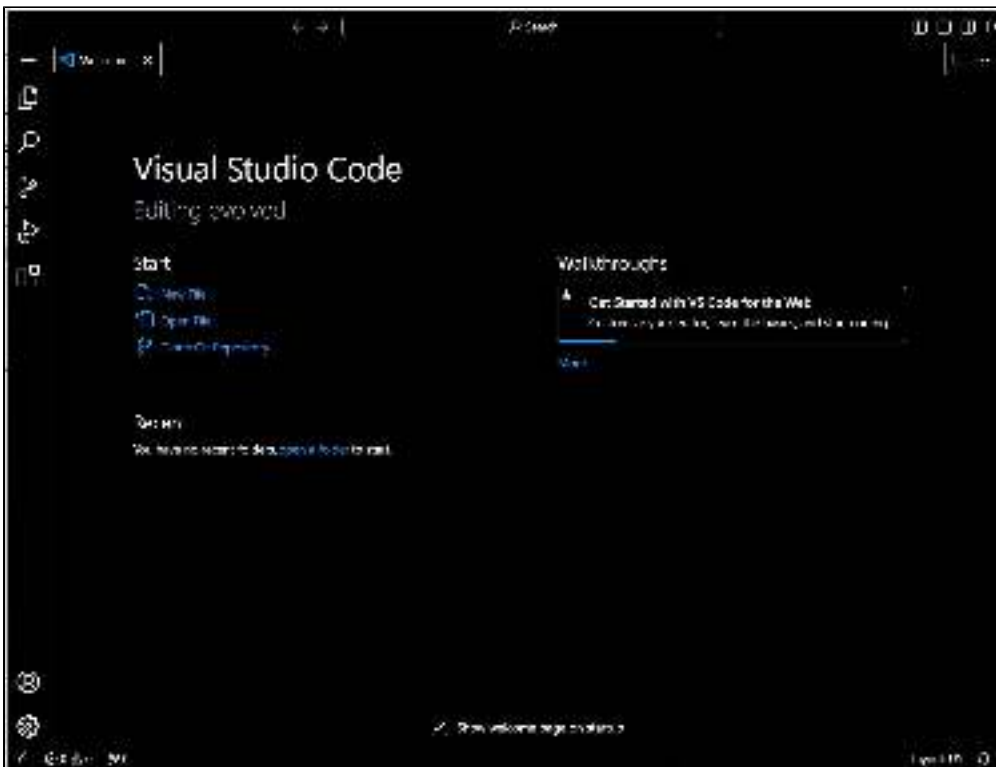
Search

Welcome ×

Visual Studio Code

Editing evolved

Start

New File...

Open File...

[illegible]

Recent

You have no recent folders, open a folder to start.

Walkthroughs

Get Started with VS Code for the Web

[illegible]

More...

Show welcome page on startup

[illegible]